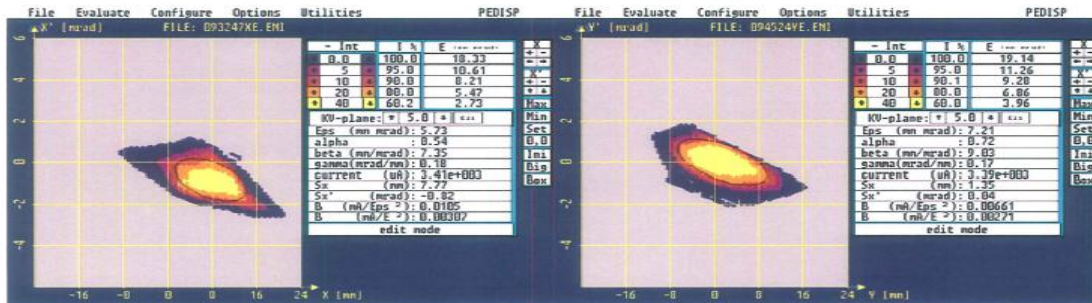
File Evaluate Configure Options Utilities PEDISP

X' [mrad] FILE: 093247XE.EMI

| - Int | I % | E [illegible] |
|---|---|---|
| 0.0 | 100.0 | 18.33 |
| 5 | 95.0 | 10.61 |
| 10 | 90.0 | 8.21 |
| 20 | 80.0 | 5.47 |
| 40 | 60.2 | 2.73 |

XV-plane: 5.0 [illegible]
Eps (mm mrad): 5.73
alpha : 0.54
beta (mm/mrad): 7.35
gamma(mrad/mm): 0.18
current (uA): 3.41e+003
Sx (mm): 7.77
Sx' (mrad): -0.82
B (mA/Eps ²): 0.0105
B (mA/E ²): 0.00387
edit mode

X X' Max Min Set 0.0 Imi Big Box

6 4 2 0 -2 -4
-16 -8 0 8 16 24 X [mm]

File Evaluate Configure Options Utilities PEDISP

Y' [mrad] FILE: 094524YE.EMI

| - Int | I % | E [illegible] |
|---|---|---|
| 0.0 | 100.0 | 19.14 |
| 5 | 95.0 | 11.26 |
| 10 | 90.1 | 9.28 |
| 20 | 80.0 | 6.86 |
| 40 | 60.0 | 3.96 |

XV-plane: 5.0 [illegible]
Eps (mm mrad): 7.21
alpha : 0.72
beta (mm/mrad): 9.03
gamma(mrad/mm): 0.17
current (uA): 3.39e+003
Sx (mm): 1.35
Sx' (mrad): 0.04
B (mA/Eps ²): 0.00661
B (mA/E ²): 0.00271
edit mode

X Max Min Set 0.0 Imi Big Box

6 4 2 0 -2 -4
-16 -8 0 8 16 24 Y [mm]